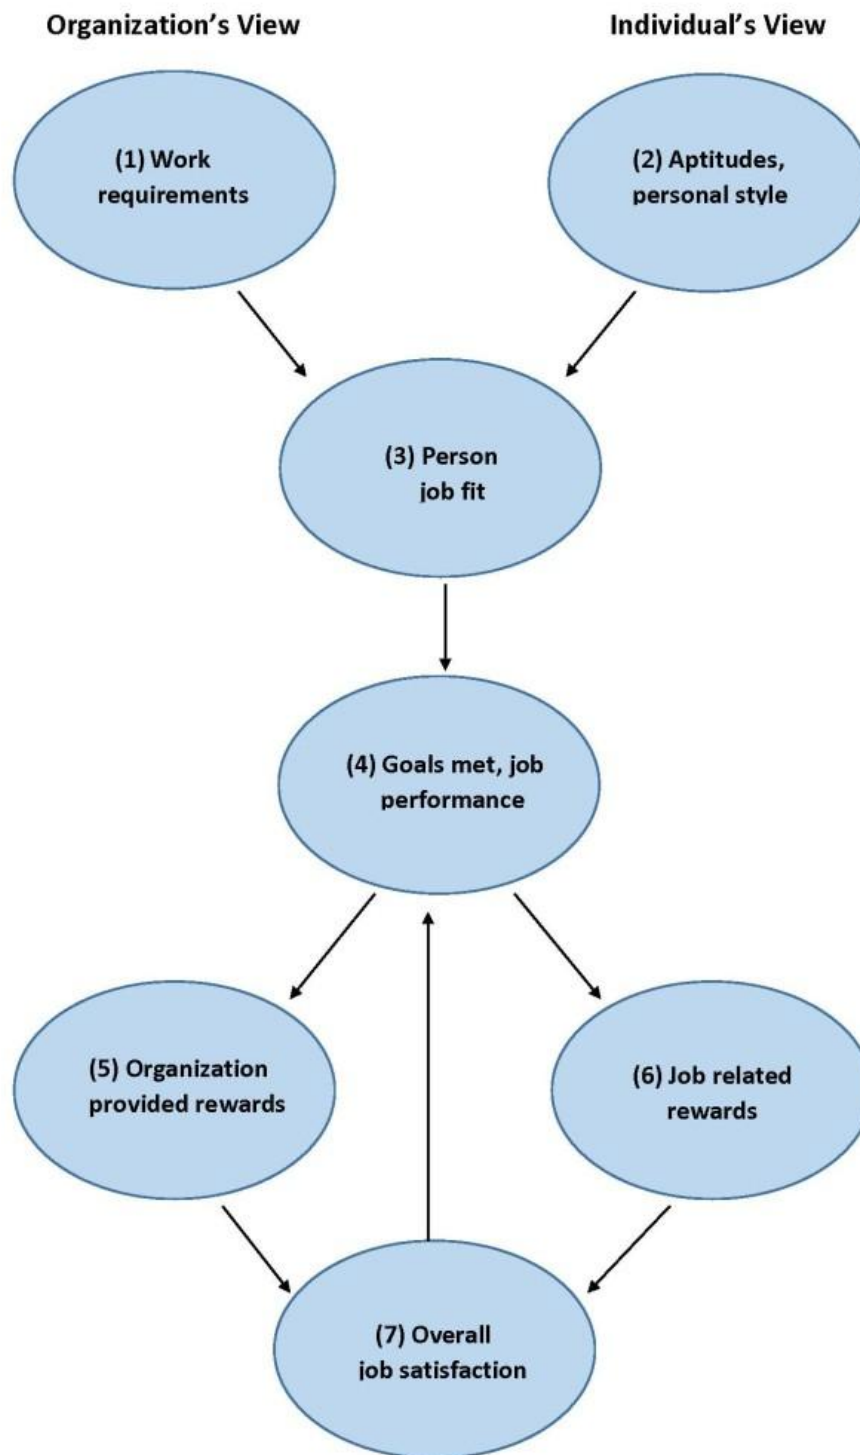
Organization's View

Individual's View

(1) Work requirements

(2) Aptitudes, personal style

(3) Person job fit

(4) Goals met, job performance

(5) Organization provided rewards

(6) Job related rewards

(7) Overall job satisfaction